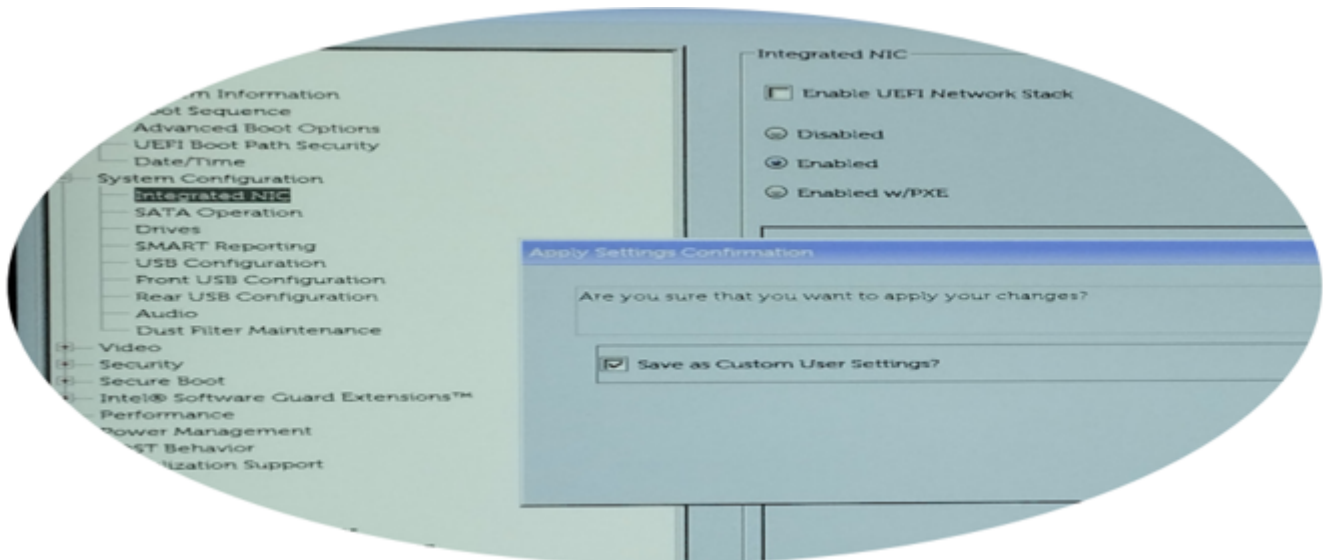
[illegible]m Information
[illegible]oot Sequence
Advanced Boot Options
UEFI Boot Path Security
Date/Time
System Configuration
Integrated NIC
SATA Operation
Drives
SMART Reporting
USB Configuration
Front USB Configuration
Rear USB Configuration
Audio
Dust Filter Maintenance
Video
Security
Secure Boot
Intel® Software Guard Extensions™
Performance
Power Management
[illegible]ST Behavior
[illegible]lization Support

Integrated NIC

Enable UEFI Network Stack

Disabled

Enabled

Enabled w/PXE

Apply Settings Confirmation

Are you sure that you want to apply your changes?

Save as Custom User Settings?